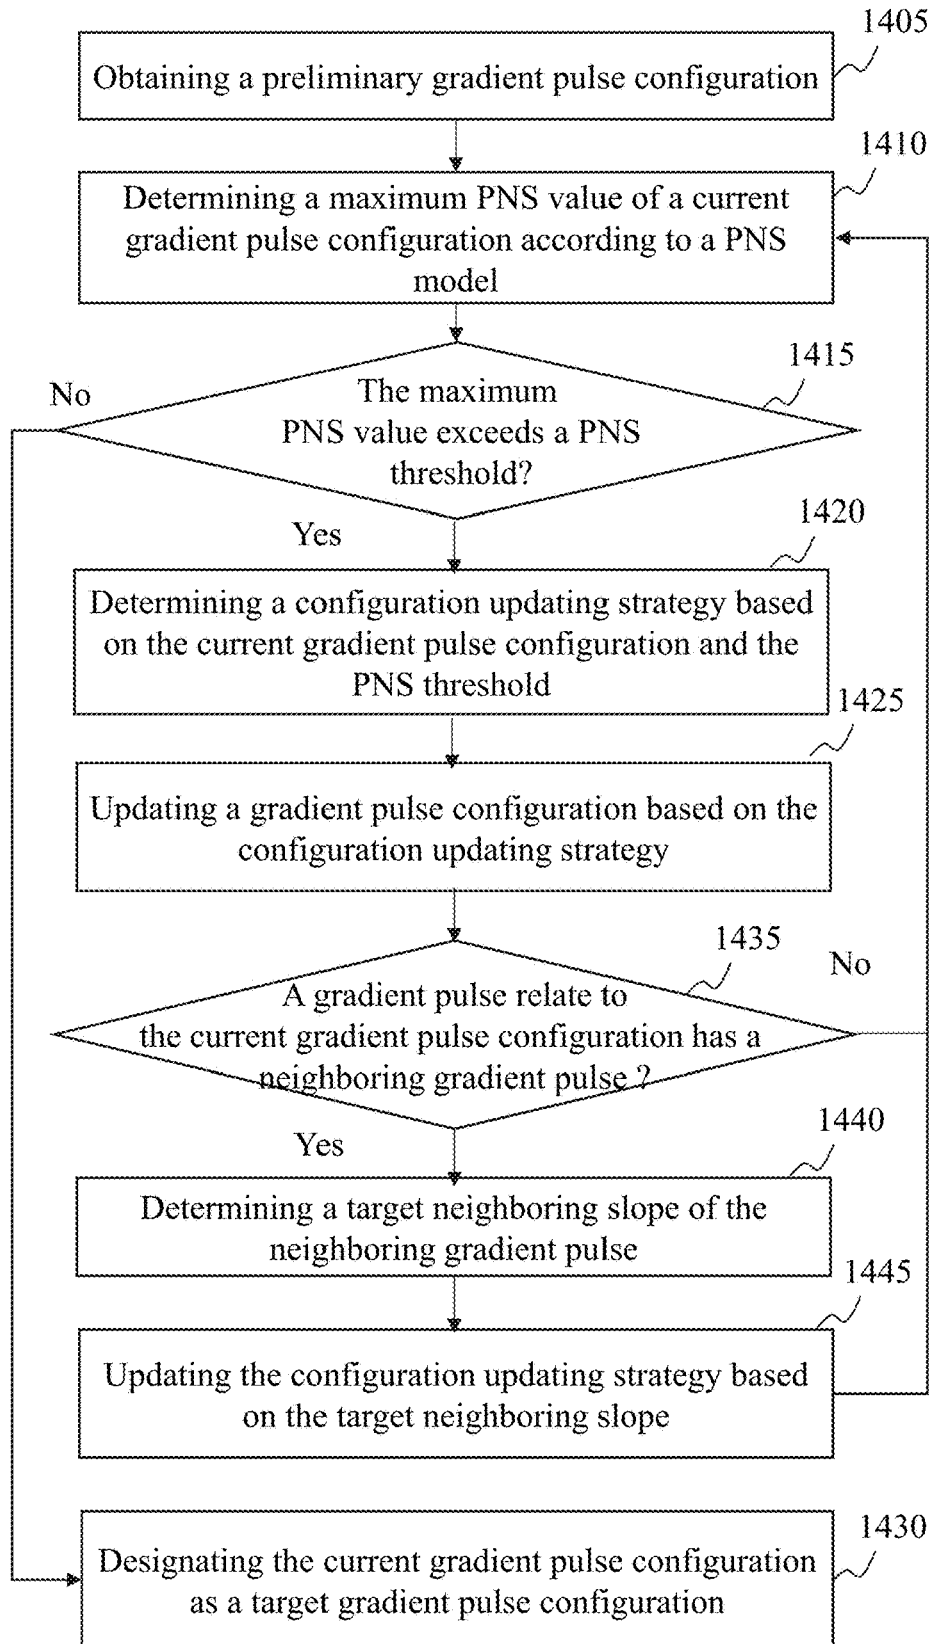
1405
Obtaining a preliminary gradient pulse configuration

1410
Determining a maximum PNS value of a current gradient pulse configuration according to a PNS model

1415
The maximum PNS value exceeds a PNS threshold?

No

Yes

1420
Determining a configuration updating strategy based on the current gradient pulse configuration and the PNS threshold

1425
Updating a gradient pulse configuration based on the configuration updating strategy

1435
A gradient pulse relate to the current gradient pulse configuration has a neighboring gradient pulse ?

No

Yes

1440
Determining a target neighboring slope of the neighboring gradient pulse

1445
Updating the configuration updating strategy based on the target neighboring slope

1430
Designating the current gradient pulse configuration as a target gradient pulse configuration